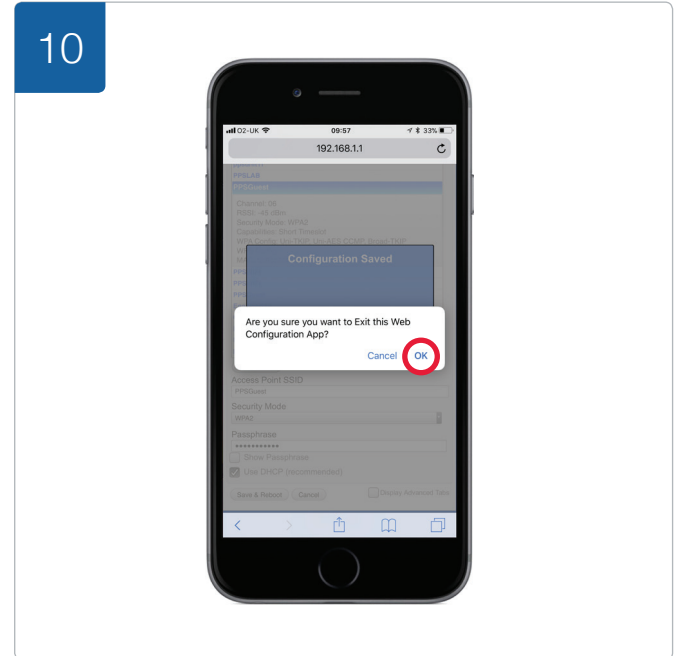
10

O2-UK 09:57 33%

192.168.1.1

PPSLAB

Channel: 06
RSSI: -43 dBm
Security Mode: WPA2
Connection: Short Timeout

Configuration Saved

Are you sure you want to Exit this Web Configuration App?

Cancel OK

Access Point SSID

Security Mode
WPA2

Passphrase
••••••••••••
Show Passphrase
Use DHCP (recommended)

Save & Reboot Cancel Display Advanced Tabs